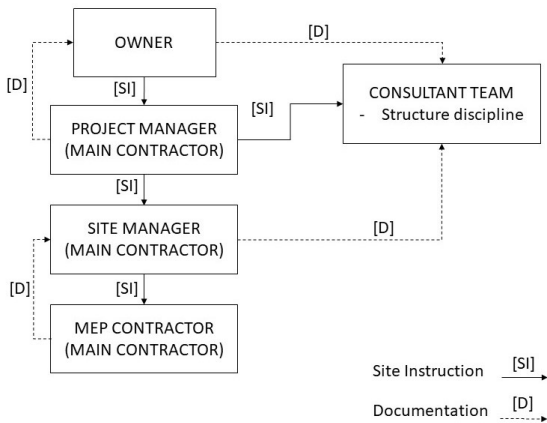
OWNER

[D]

[D]

[SI]

CONSULTANT TEAM
- Structure discipline

[SI]

PROJECT MANAGER
(MAIN CONTRACTOR)

[SI]

SITE MANAGER
(MAIN CONTRACTOR)

[D]

[D]

[SI]

MEP CONTRACTOR
(MAIN CONTRACTOR)

Site Instruction [SI]

Documentation [D]